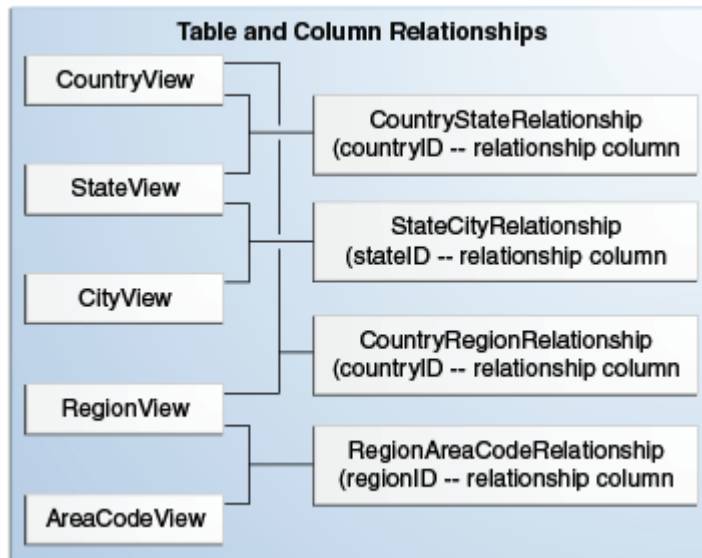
Table and Column Relationships

CountryView

StateView

CityView

RegionView

AreaCodeView

CountryStateRelationship (countryID -- relationship column

StateCityRelationship (stateID -- relationship column

CountryRegionRelationship (countryID -- relationship column

RegionAreaCodeRelationship (regionID -- relationship column